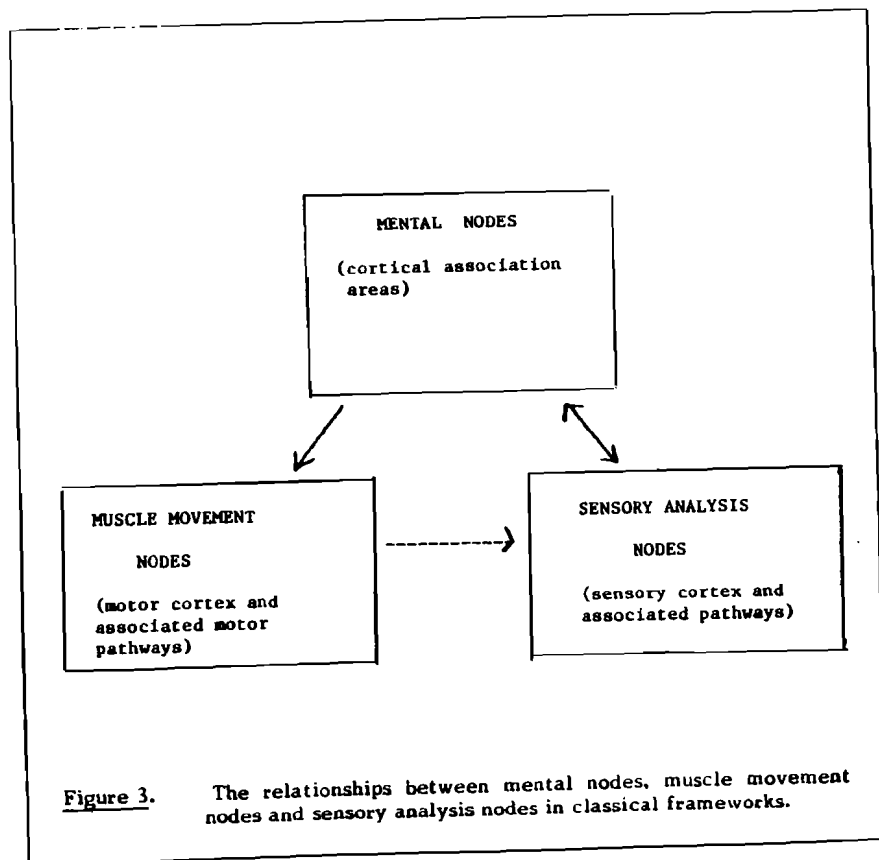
MENTAL NODES

(cortical association areas)

MUSCLE MOVEMENT

NODES

(motor cortex and associated motor pathways)

SENSORY ANALYSIS

NODES

(sensory cortex and associated pathways)

Figure 3. The relationships between mental nodes, muscle movement nodes and sensory analysis nodes in classical frameworks.